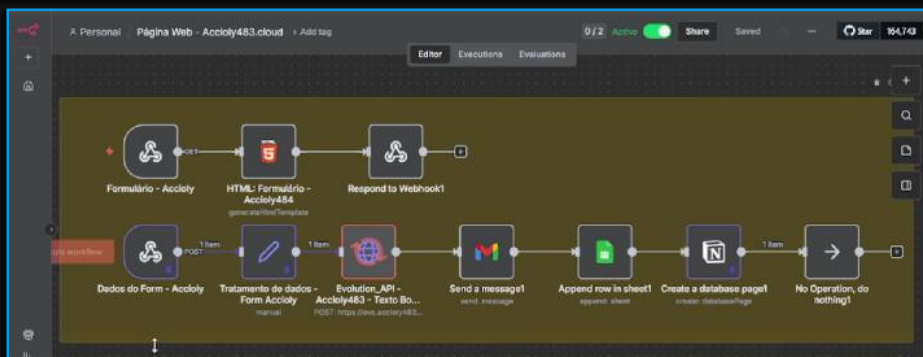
Personal / Página Web - Accioly483.cloud + Add tag

0 / 2 Active Share Saved ··· Star 164,743

Editor Executions Evaluations

GET

Formulário - Accioly

HTML: Formulário - Accioly484
generateHtmlTemplate

Respond to Webhook1

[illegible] workflow

POST 1 item 1 item

Dados do Form - Accioly

Tratamento de dados - Form Accioly
manual

Evolution_API - Accioly483 - Texto Bo...
POST: https://evo.accioly483...

Send a message1
send: message

Append row in sheet1
append: sheet

Create a database page1
create: databasePage

1 item

No Operation, do nothing1